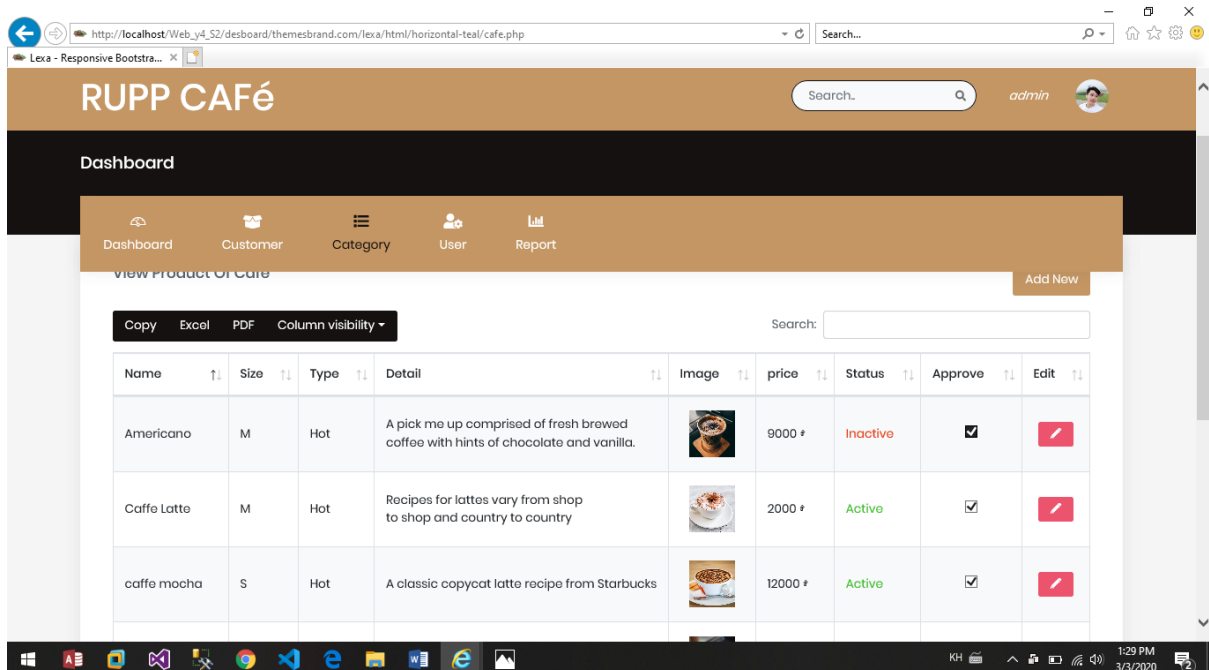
http://localhost/Web_y4_S2/desboard/themesbrand.com/lexa/html/horizontal-teal/cafe.php

Search...

Lexa - Responsive Bootstra...

RUPP CAFé

Search..

admin

Dashboard

Dashboard Customer Category User Report

View Product Of Cafe

Add New

Copy Excel PDF Column visibility

Search:

| Name | Size | Type | Detail | Image | price | Status | Approve | Edit |
|---|---|---|---|---|---|---|---|---|
| Americano | M | Hot | A pick me up comprised of fresh brewed coffee with hints of chocolate and vanilla. | | 9000 ៛ | Inactive | | |
| Caffe Latte | M | Hot | Recipes for lattes vary from shop to shop and country to country | | 2000 ៛ | Active | | |
| caffe mocha | S | Hot | A classic copycat latte recipe from Starbucks | | 12000 ៛ | Active | | |

KH

1:29 PM
3/3/2020